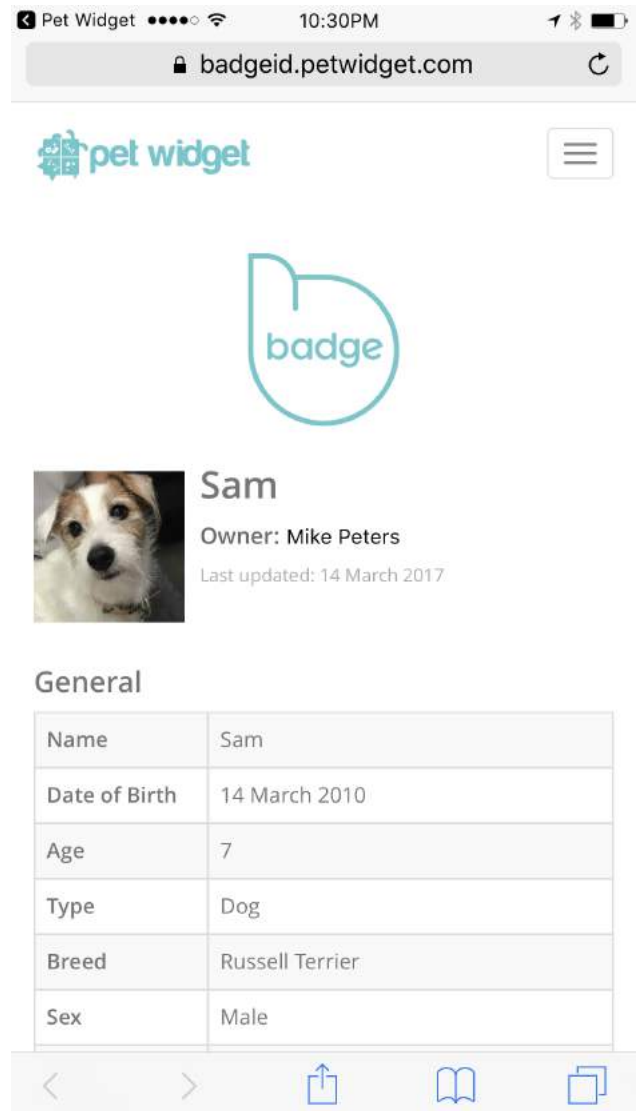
Pet Widget ●●●●○ 10:30PM

badgeid.petwidget.com

pet widget

badge

Sam

Owner: Mike Peters

Last updated: 14 March 2017

General

| Name | Sam |
|---|---|
| Date of Birth | 14 March 2010 |
| Age | 7 |
| Type | Dog |
| Breed | Russell Terrier |
| Sex | Male |